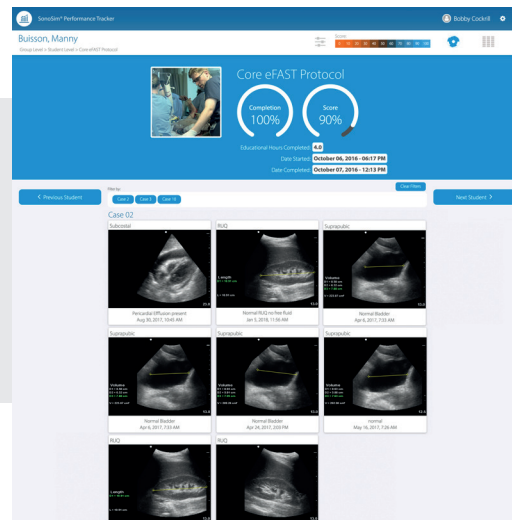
SonoSim® Performance Tracker

Bobby Cockrill

Buisson, Manny

Group Level > Student Level > Core eFAST Protocol

Score

Core eFAST Protocol

Completion
100%

Score
90%

Educational Hours Completed: 4.0

Date Started: October 06, 2016 - 06:17 PM

Date Completed: October 07, 2016 - 12:13 PM

< Previous Student

Filter by:

Case 2

Case 3

Case 10

Clear Filters

Next Student >

Case 02

Subcostal

Pericardial Effusion present
Aug 30, 2017, 10:45 AM

RUQ

Length

Normal RUQ no free fluid
Jan 5, 2018, 11:55 AM

Suprapubic

Volume

Normal Bladder
Apr 6, 2017, 7:33 AM

Suprapubic

Volume

Normal Bladder
Apr 6, 2017, 7:33 AM

Suprapubic

Volume

Normal Bladder
Apr 24, 2017, 3:33 PM

Suprapubic

Volume

normal
May 16, 2017, 7:26 AM

RUQ

Length

RUQ